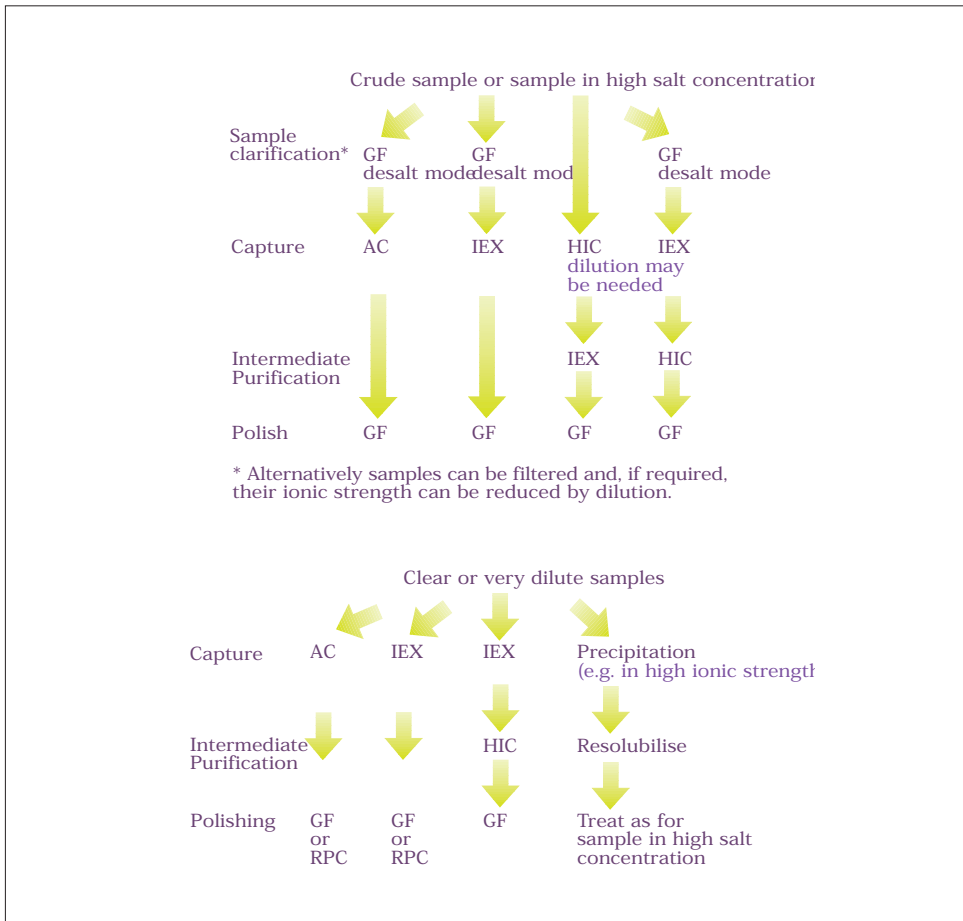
Crude sample or sample in high salt concentratio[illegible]

Sample clarification*

GF desalt mode

GF desalt mod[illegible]

GF desalt mode

Capture AC IEX HIC IEX

dilution may be needed

Intermediate Purification IEX HIC

Polish GF GF GF GF

* Alternatively samples can be filtered and, if required, their ionic strength can be reduced by dilution.

Clear or very dilute samples

Capture AC IEX IEX Precipitation (e.g. in high ionic strengt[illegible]

Intermediate Purification HIC Resolubilise

Polishing GF or RPC GF or RPC GF Treat as for sample in high salt concentration